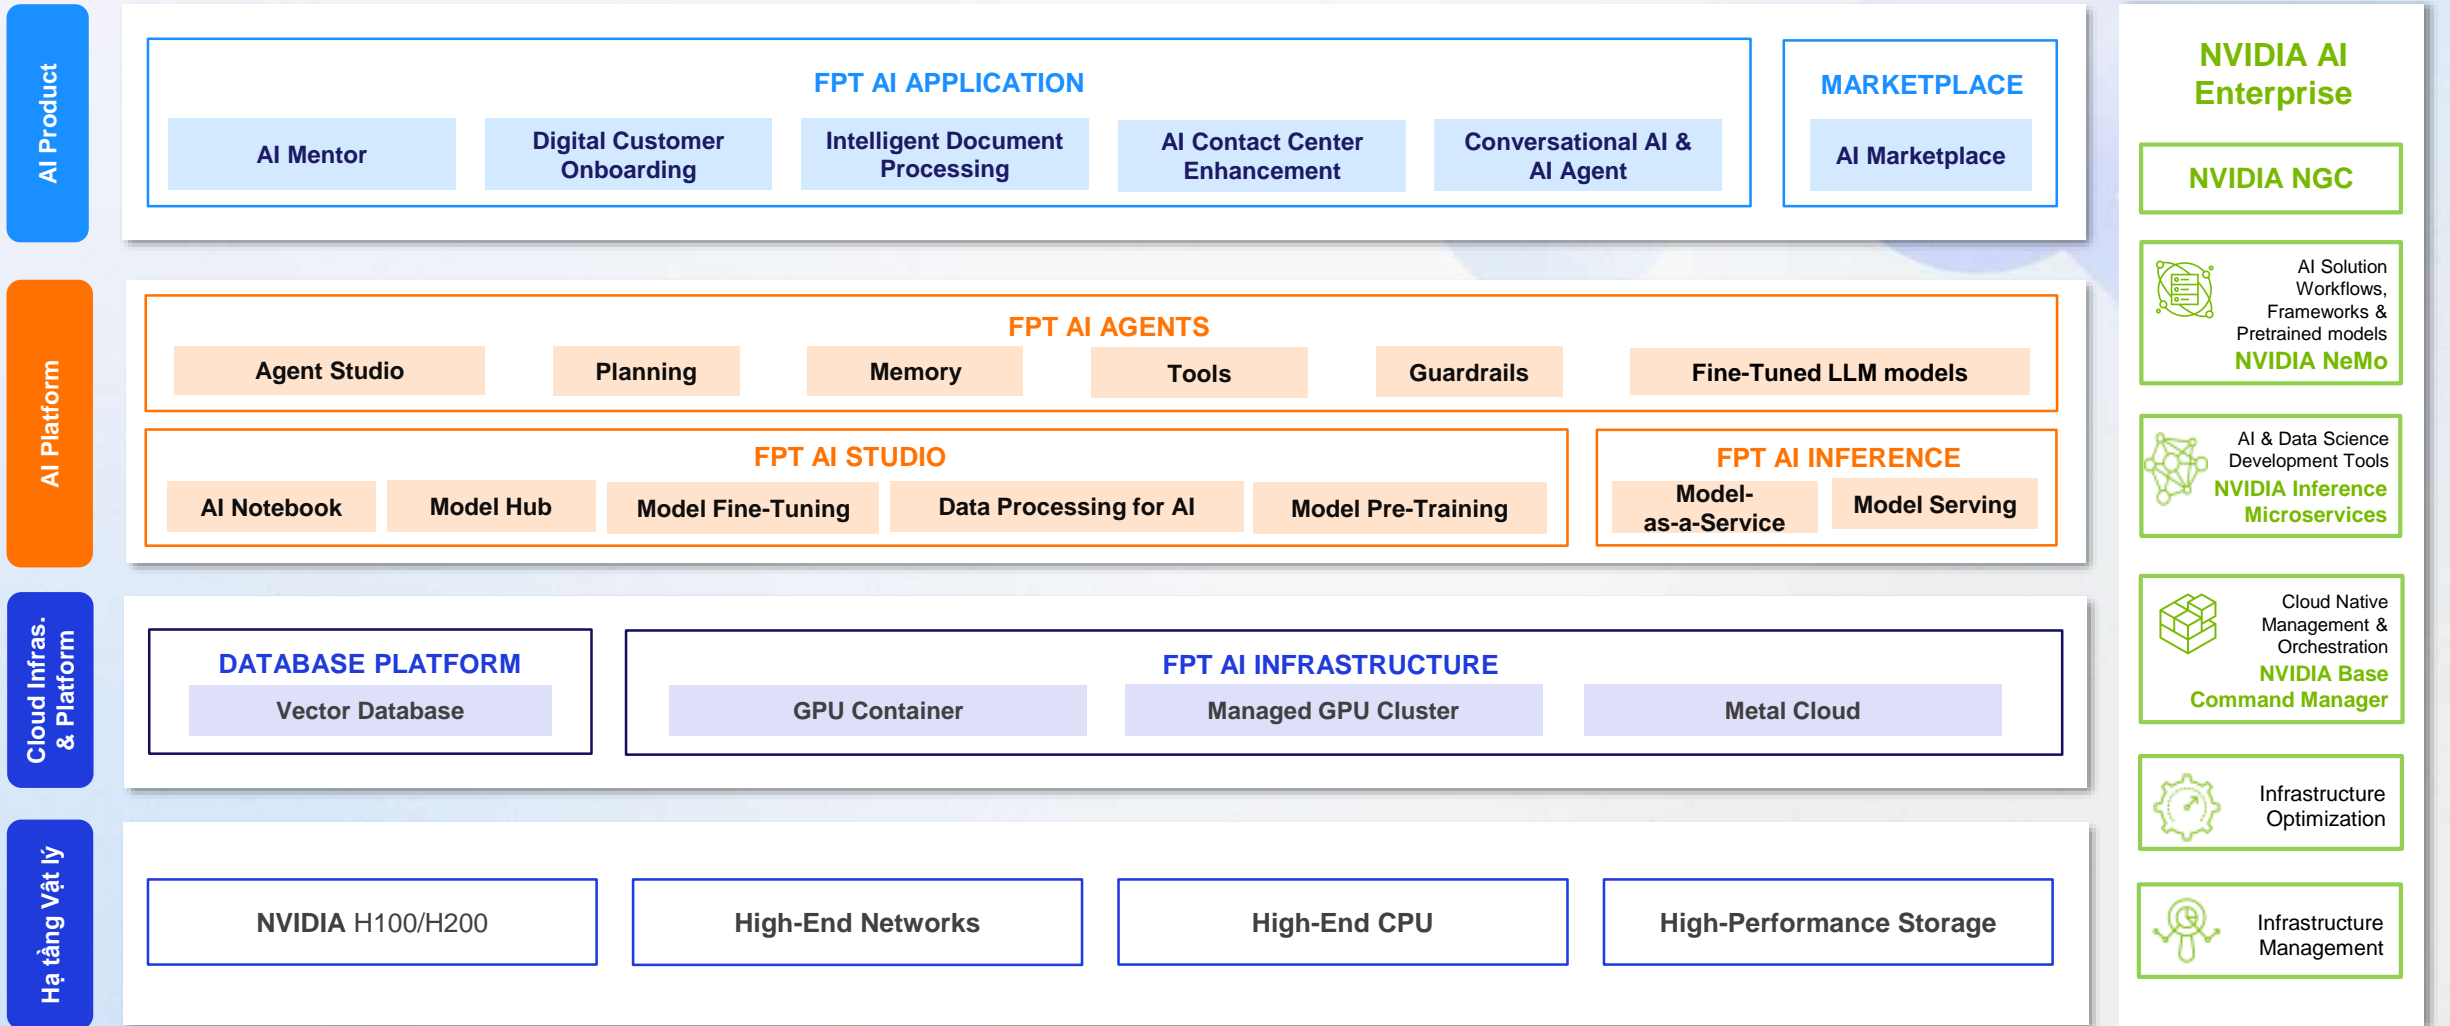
AI Product

FPT AI APPLICATION

AI Mentor

Digital Customer Onboarding

Intelligent Document Processing

AI Contact Center Enhancement

Conversational AI & AI Agent

MARKETPLACE

AI Marketplace

AI Platform

FPT AI AGENTS

Agent Studio

Planning

Memory

Tools

Guardrails

Fine-Tuned LLM models

FPT AI STUDIO

AI Notebook

Model Hub

Model Fine-Tuning

Data Processing for AI

Model Pre-Training

FPT AI INFERENCE

Model-as-a-Service

Model Serving

Cloud Infras. & Platform

DATABASE PLATFORM

Vector Database

FPT AI INFRASTRUCTURE

GPU Container

Managed GPU Cluster

Metal Cloud

Hạ tầng Vật lý

NVIDIA H100/H200

High-End Networks

High-End CPU

High-Performance Storage

NVIDIA AI Enterprise

NVIDIA NGC

AI Solution Workflows, Frameworks & Pretrained models

NVIDIA NeMo

AI & Data Science Development Tools

NVIDIA Inference Microservices

Cloud Native Management & Orchestration

NVIDIA Base Command Manager

Infrastructure Optimization

Infrastructure Management